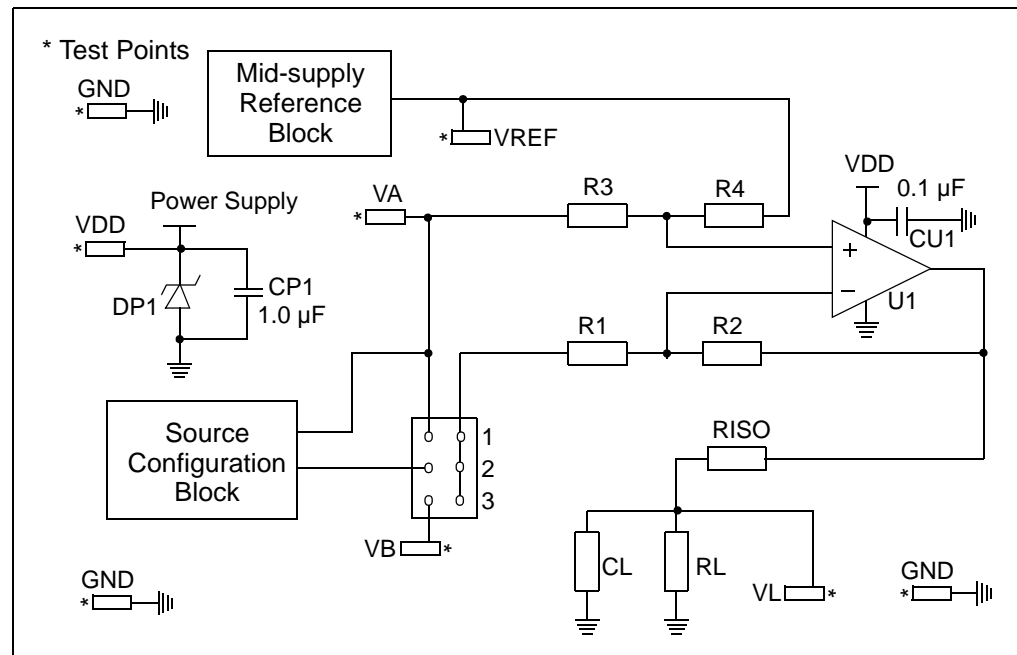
* Test Points

GND
*

Mid-supply Reference Block

*VREF

VDD

0.1 µF

CU1

Power Supply

VA
*

R3

R4

VDD
*

+

−

U1

DP1

CP1
1.0 µF

R1

R2

Source Configuration Block

1
2
3

RISO

VB*

CL

RL

VL*

GND
*

GND
*